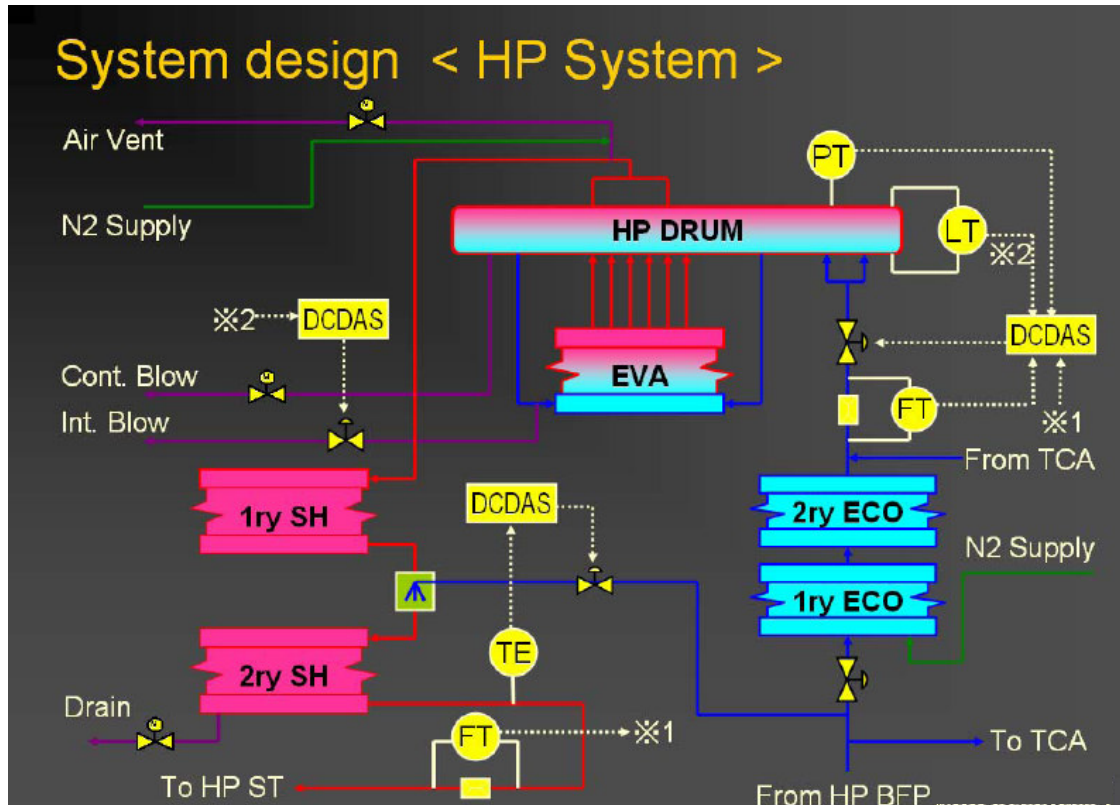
System design < HP System >

Air Vent

N2 Supply

PT

HP DRUM

LT

※2

※2 DCDAS

DCDAS

EVA

Cont. Blow

Int. Blow

FT

※1

From TCA

1ry SH

DCDAS

2ry ECO

N2 Supply

1ry ECO

TE

2ry SH

Drain

FT

※1

To TCA

To HP ST

From HP BFP